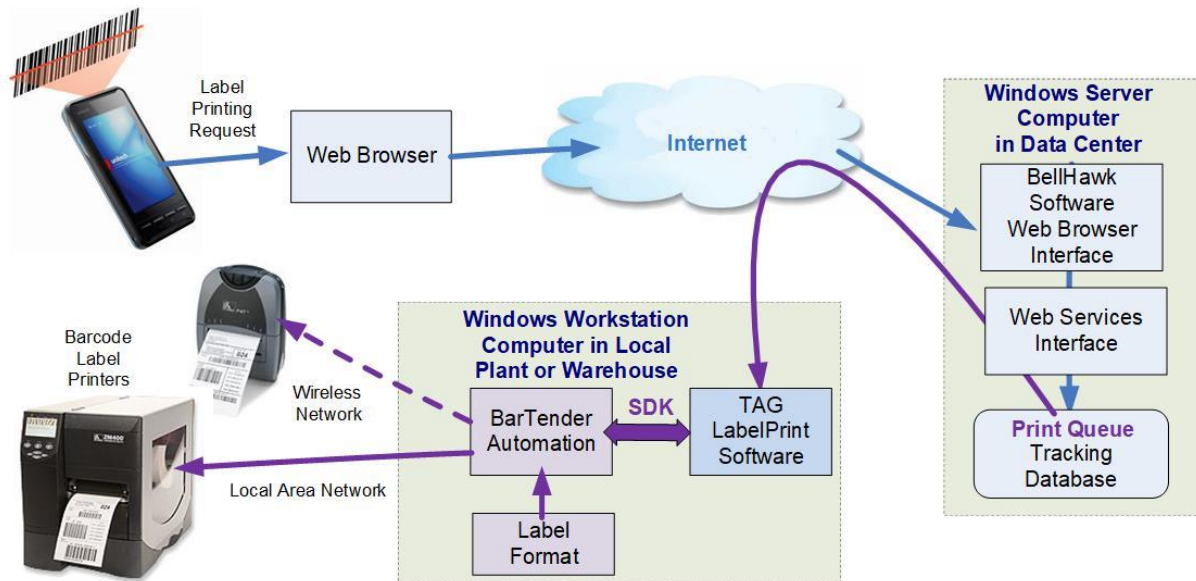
Label Printing Request

Web Browser

Internet

Windows Server Computer in Data Center

BellHawk Software Web Browser Interface

Web Services Interface

Print Queue Tracking Database

Barcode Label Printers

Wireless Network

Windows Workstation Computer in Local Plant or Warehouse

BarTender Automation

SDK

TAG LabelPrint Software

Local Area Network

Label Format